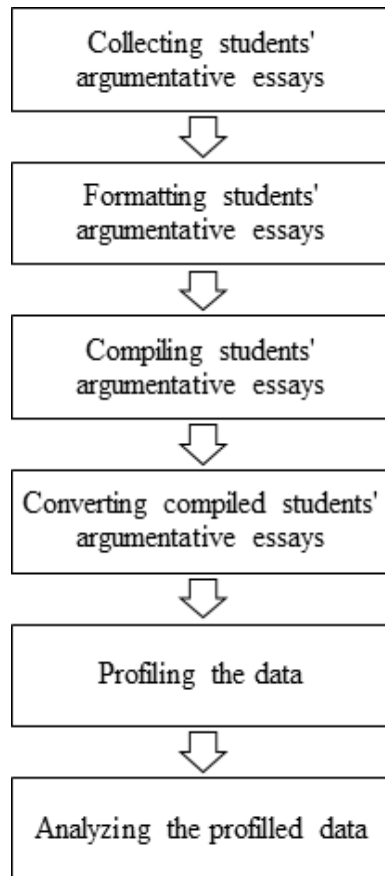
Collecting students' argumentative essays

Formatting students' argumentative essays

Compiling students' argumentative essays

Converting compiled students' argumentative essays

Profiling the data

Analyzing the profilled data